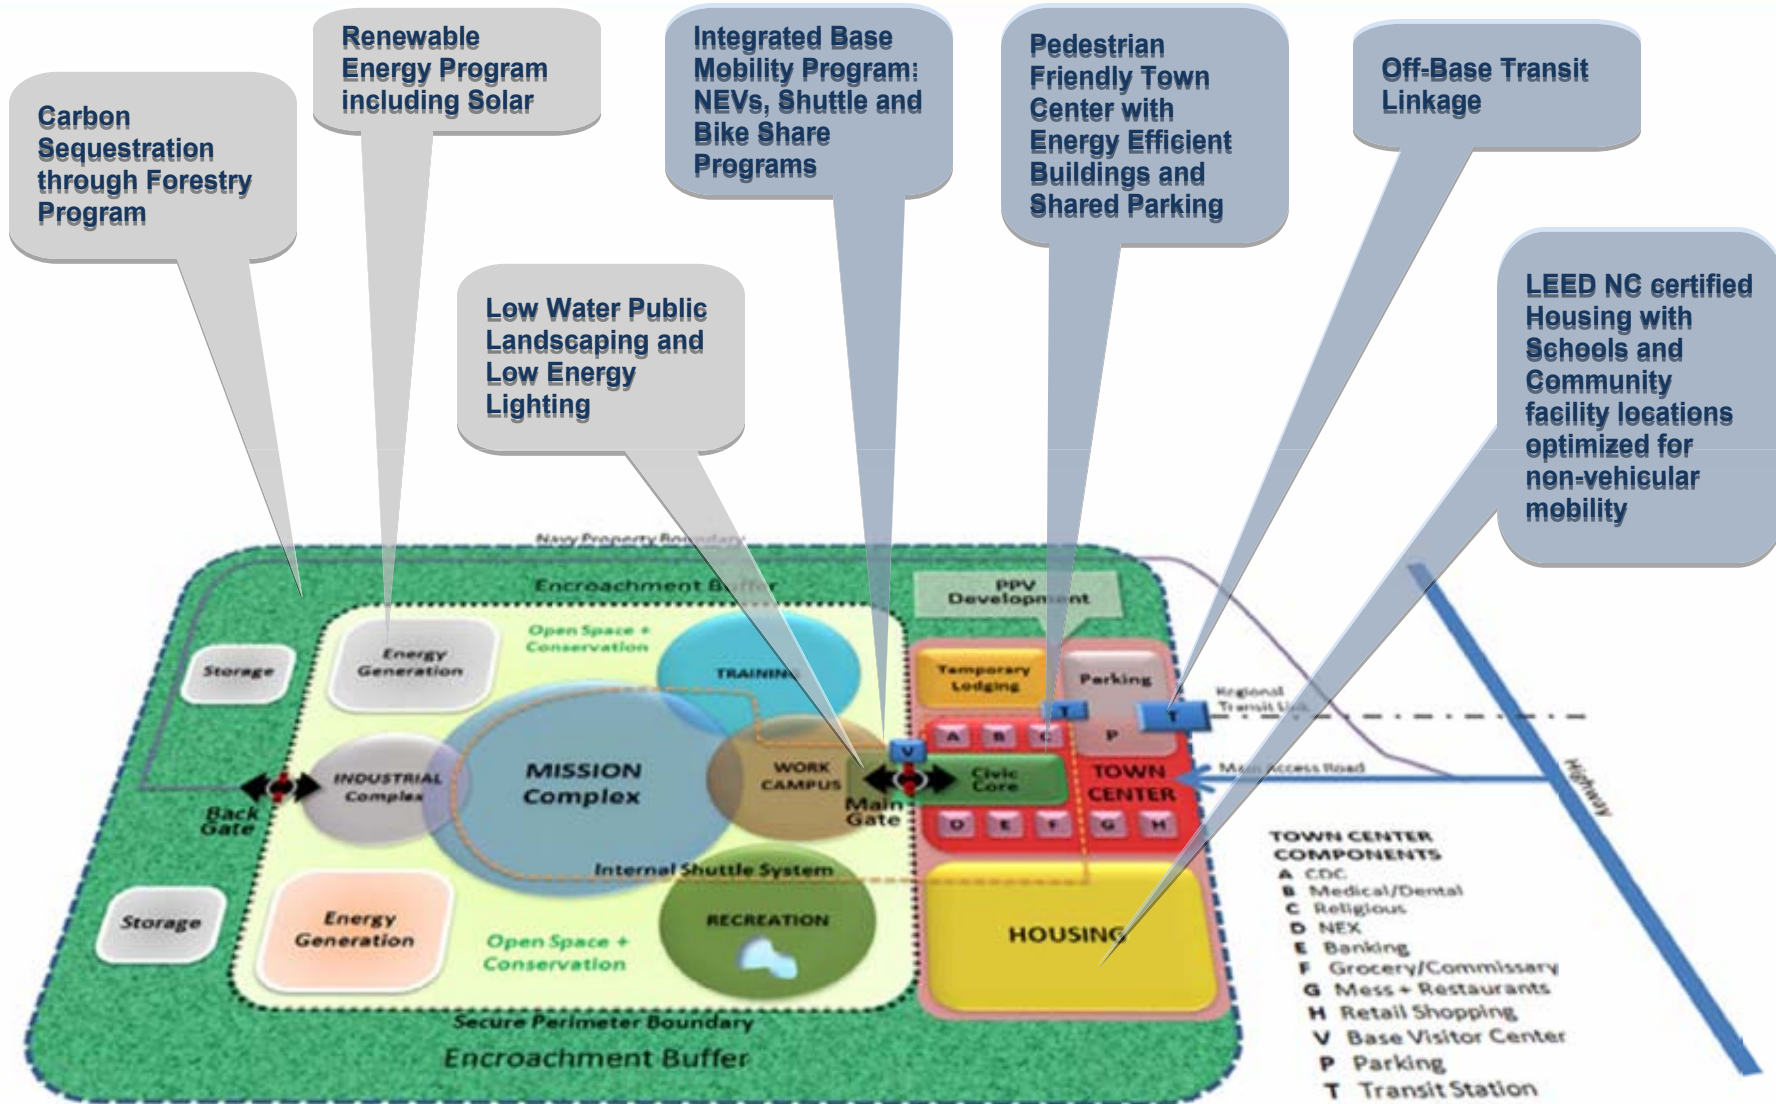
Carbon Sequestration through Forestry Program

Renewable Energy Program including Solar

Integrated Base Mobility Program: NEVs, Shuttle and Bike Share Programs

Pedestrian Friendly Town Center with Energy Efficient Buildings and Shared Parking

Off-Base Transit Linkage

Low Water Public Landscaping and Low Energy Lighting

LEED NC certified Housing with Schools and Community facility locations optimized for non-vehicular mobility

Navy Property Boundary

Encroachment Buffer

PPV Development

Open Space + Conservation

Storage

Energy Generation

TRAINING

Temporary Lodging

Parking

Regional Transit Link

T

T

A B C

P

V

INDUSTRIAL Complex

MISSION Complex

WORK CAMPUS

Civic Core

TOWN CENTER

Main Access Road

Highway

Back Gate

Main Gate

D E F G H

Internal Shuttle System

Storage

Energy Generation

Open Space + Conservation

RECREATION

HOUSING

Secure Perimeter Boundary

Encroachment Buffer

TOWN CENTER COMPONENTS
A CDC
B Medical/Dental
C Religious
D NEX
E Banking
F Grocery/Commissary
G Mess + Restaurants
H Retail Shopping
V Base Visitor Center
P Parking
T Transit Station